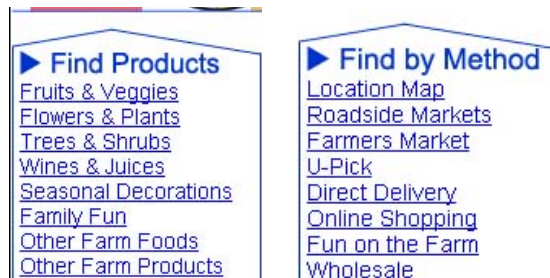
▶ Find Products
Fruits & Veggies
Flowers & Plants
Trees & Shrubs
Wines & Juices
Seasonal Decorations
Family Fun
Other Farm Foods
Other Farm Products

▶ Find by Method
Location Map
Roadside Markets
Farmers Market
U-Pick
Direct Delivery
Online Shopping
Fun on the Farm
Wholesale